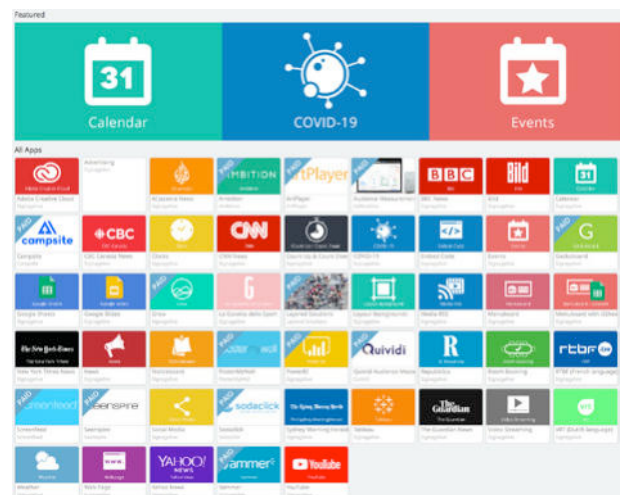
Featured

31

Calendar

COVID-19

Events

All Apps

Adobe Creative Cloud

Advertising

Al Jazeera News

AMBITION

Ambition

ArtPlayer

Audience Measurement

BBC

BBC News

Bild

Bild

31

Calendar

PAID

campsite

Campsite

CBC

CBC Canada News

Clocks

CNN

CNN News

Count Up Count Down

COVID-19

Embed Code

Events

G

Geckoboard

Google Sheets

Google Slides

Grace

La Gazzetta dello Sport

Layered Solutions

Layout Background

Media RSS

Menuboard

Menuboard with Gsheet

The New York Times

New York Times News

News

Noticeboard

PowerBI

Quividi

Quividi Audience Measure

R

Repubblica

Room Booking

rtbf

RTBF (French Language)

screenfeed

Screenfeed

seenspire

Seenspire

Social Media

sodaclick

Sodaclick

The Sydney Morning Herald

Sydney Morning Herald

The Guardian

The Guardian News

Video Streaming

VRT (Dutch language)

Weather

Web Page

YAHOO! NEWS

Yahoo News

Yammer

YouTube

YouTube